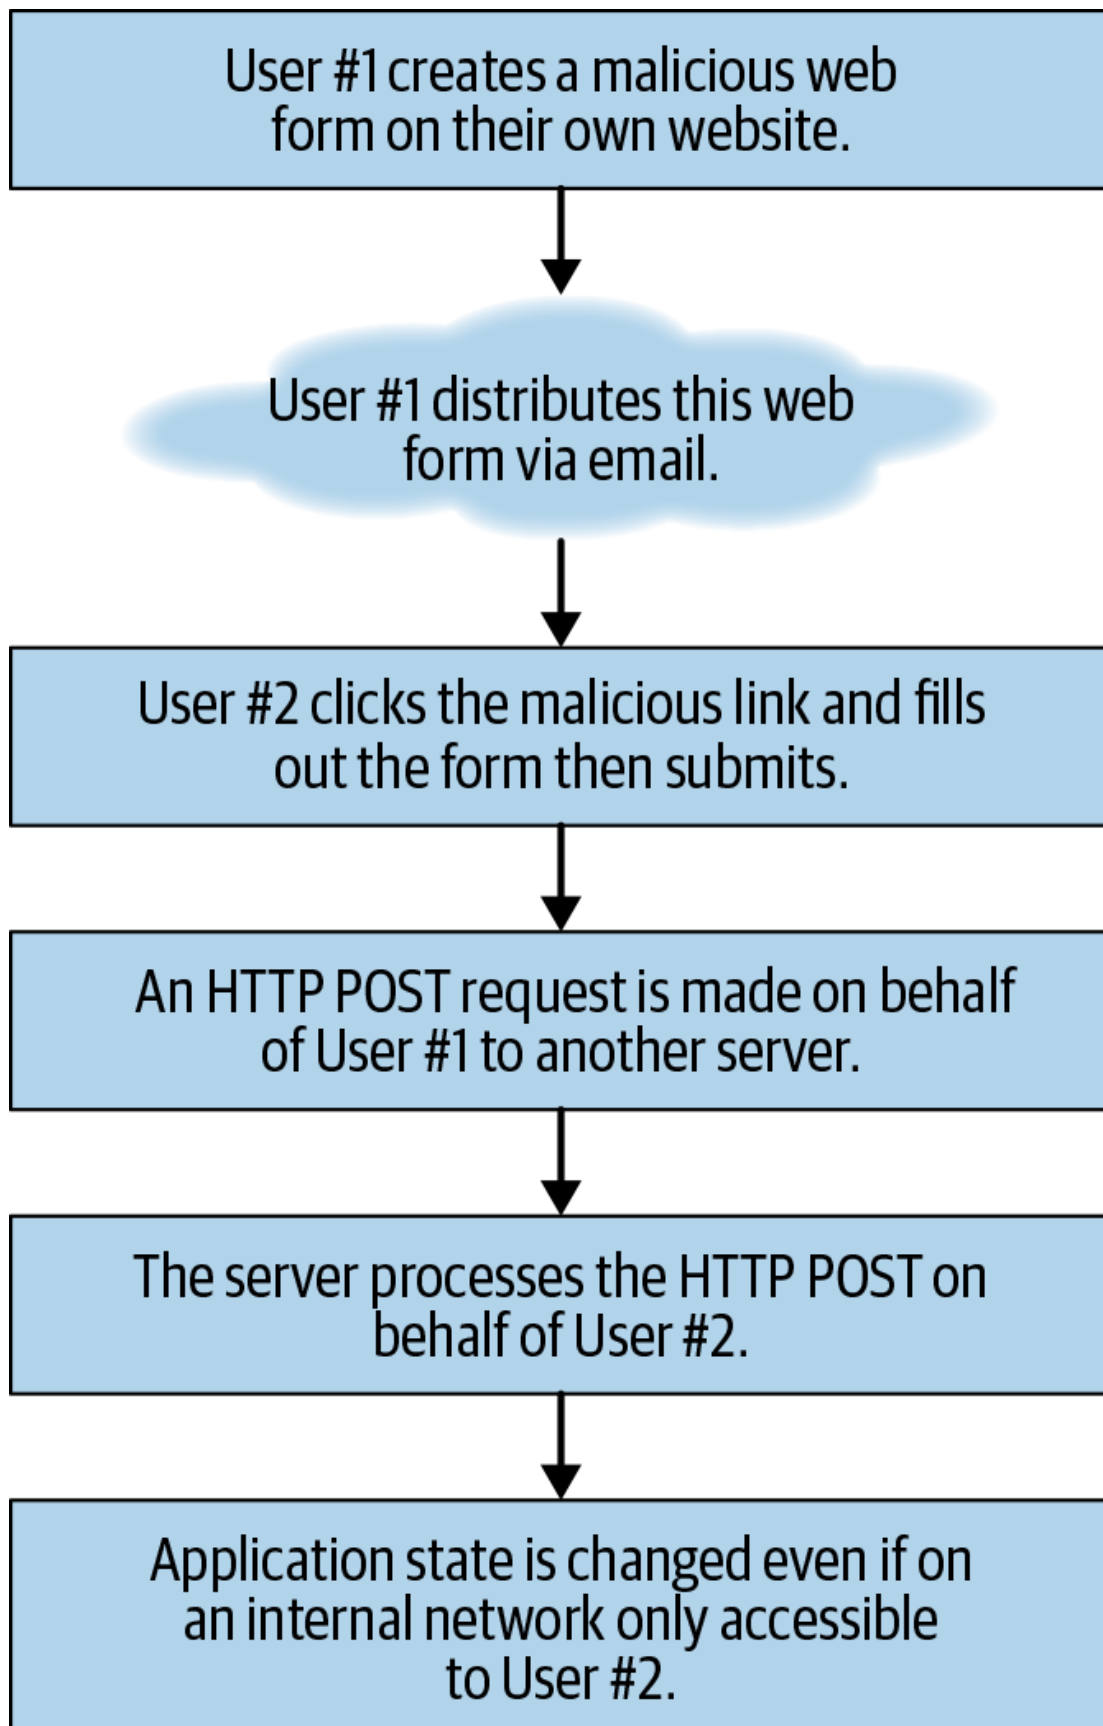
User #1 creates a malicious web form on their own website.

User #1 distributes this web form via email.

User #2 clicks the malicious link and fills out the form then submits.

An HTTP POST request is made on behalf of User #1 to another server.

The server processes the HTTP POST on behalf of User #2.

Application state is changed even if on an internal network only accessible to User #2.